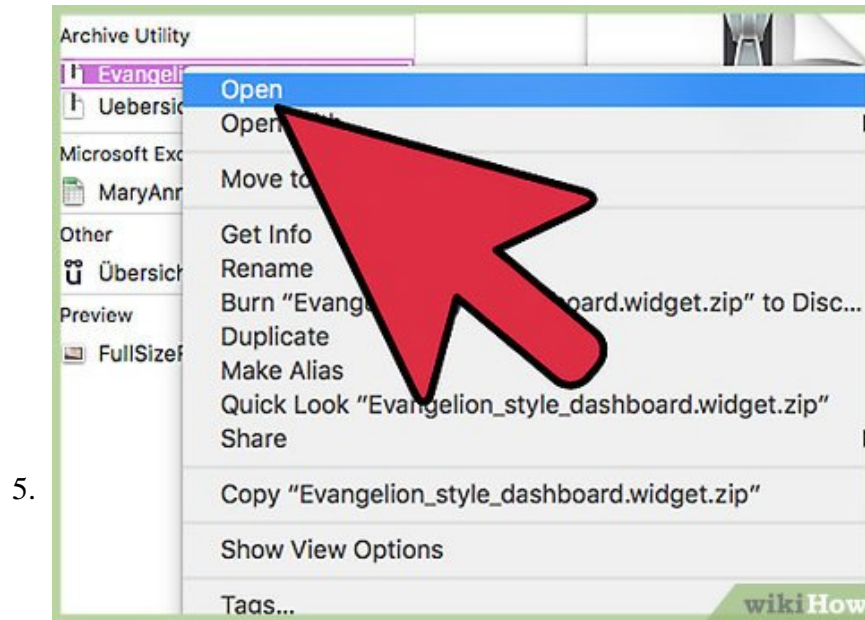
5.

Archive Utility
Evangeli
Uebersic
Microsoft Exc
MaryAnn
Other
Übersich
Preview
FullSizeF

Open
Open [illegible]
Move to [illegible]
Get Info
Rename
Burn "Evange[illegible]oard.widget.zip" to Disc...
Duplicate
Make Alias
Quick Look "Evangelion_style_dashboard.widget.zip"
Share
Copy "Evangelion_style_dashboard.widget.zip"
Show View Options
Tags...

wikiHow